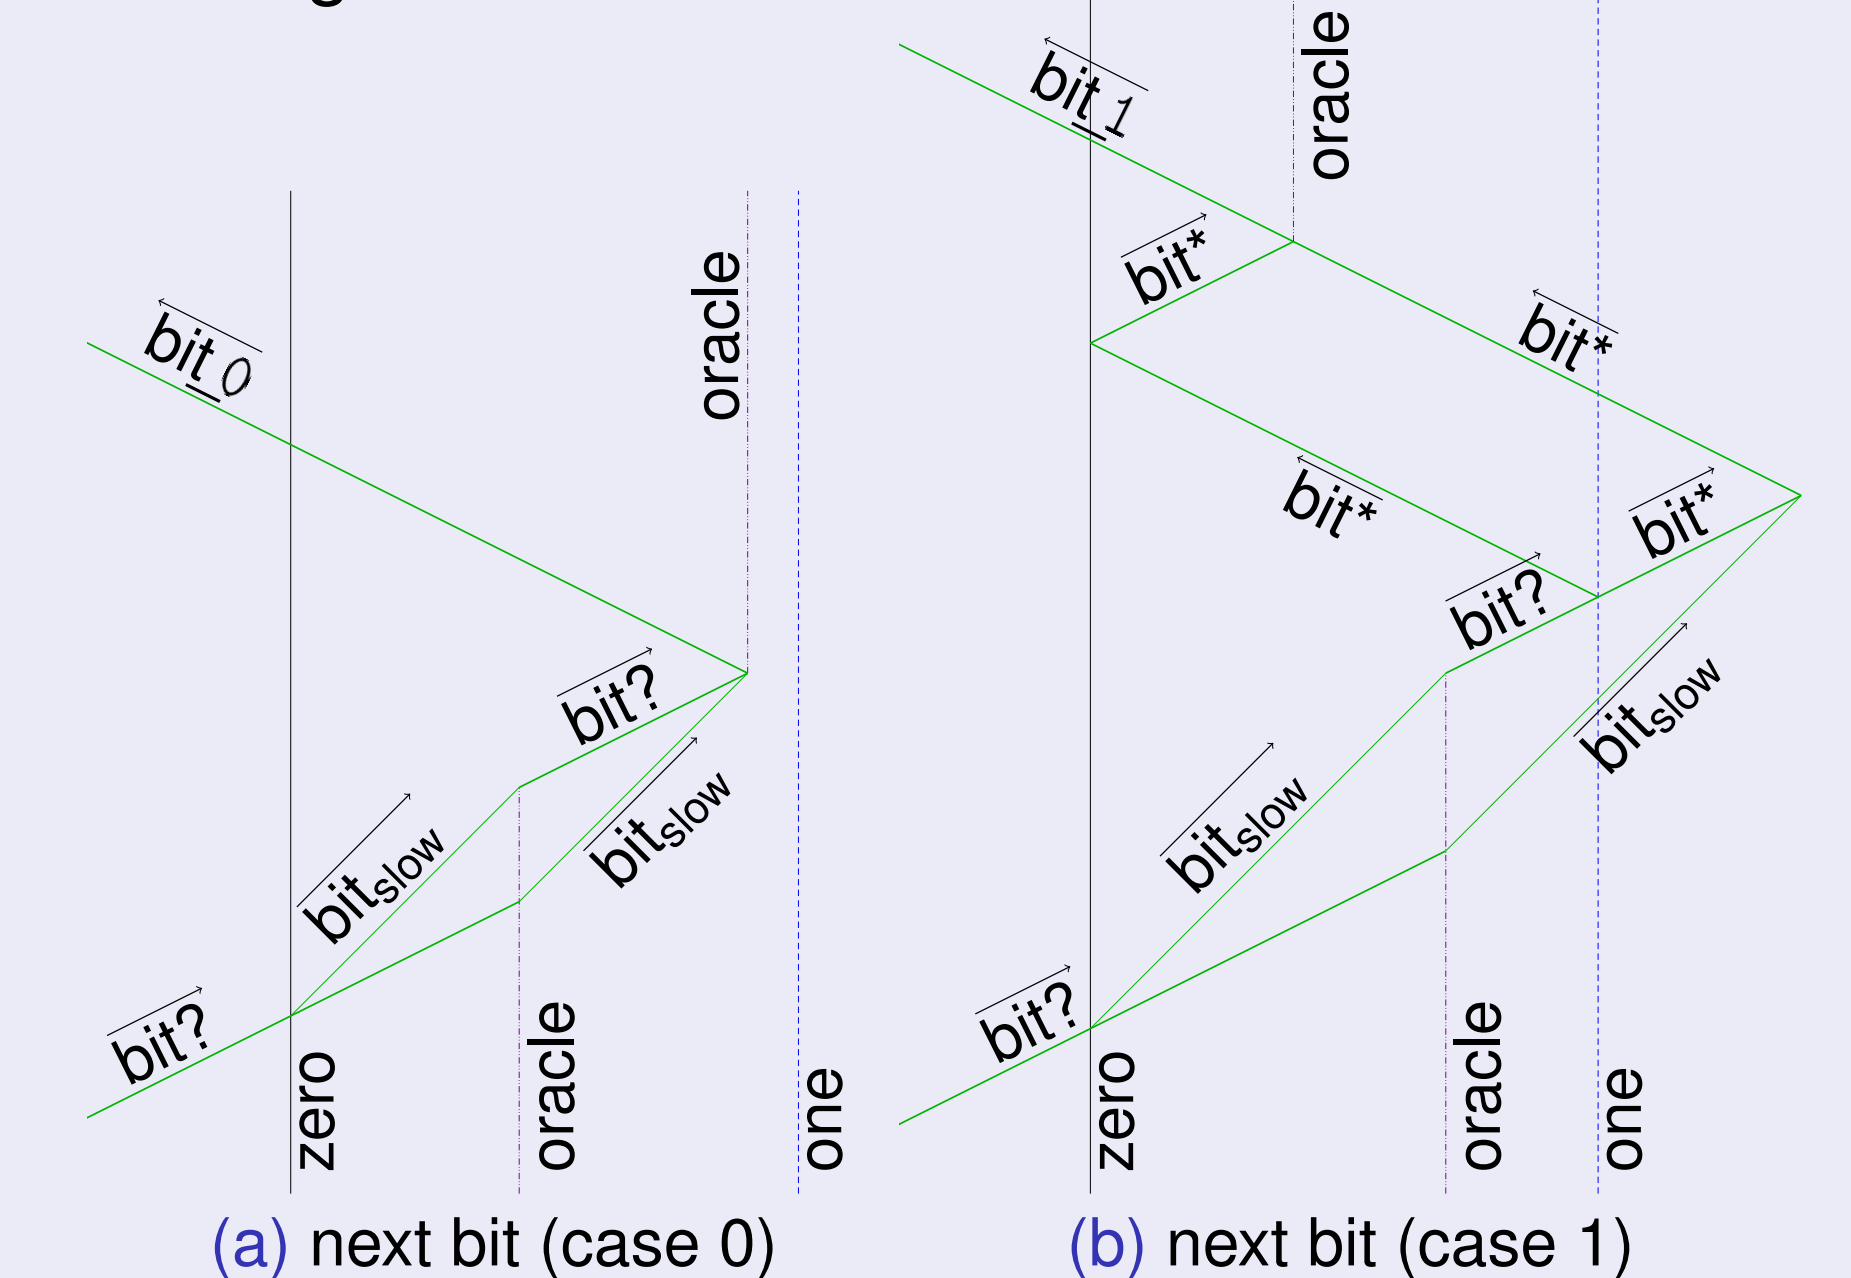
$\overleftarrow{bit\_0}$

oracle

$\overrightarrow{bit?}$

$\overrightarrow{bit_{slow}}$

$\overrightarrow{bit_{slow}}$

$\overrightarrow{bit?}$

zero

oracle

one

(a) next bit (case 0)

$\overleftarrow{bit\_1}$

oracle

$\overrightarrow{bit^*}$

$\overleftarrow{bit^*}$

$\overleftarrow{bit^*}$

$\overrightarrow{bit^*}$

$\overrightarrow{bit?}$

$\overrightarrow{bit_{slow}}$

$\overrightarrow{bit_{slow}}$

$\overrightarrow{bit?}$

zero

oracle

one

(b) next bit (case 1)